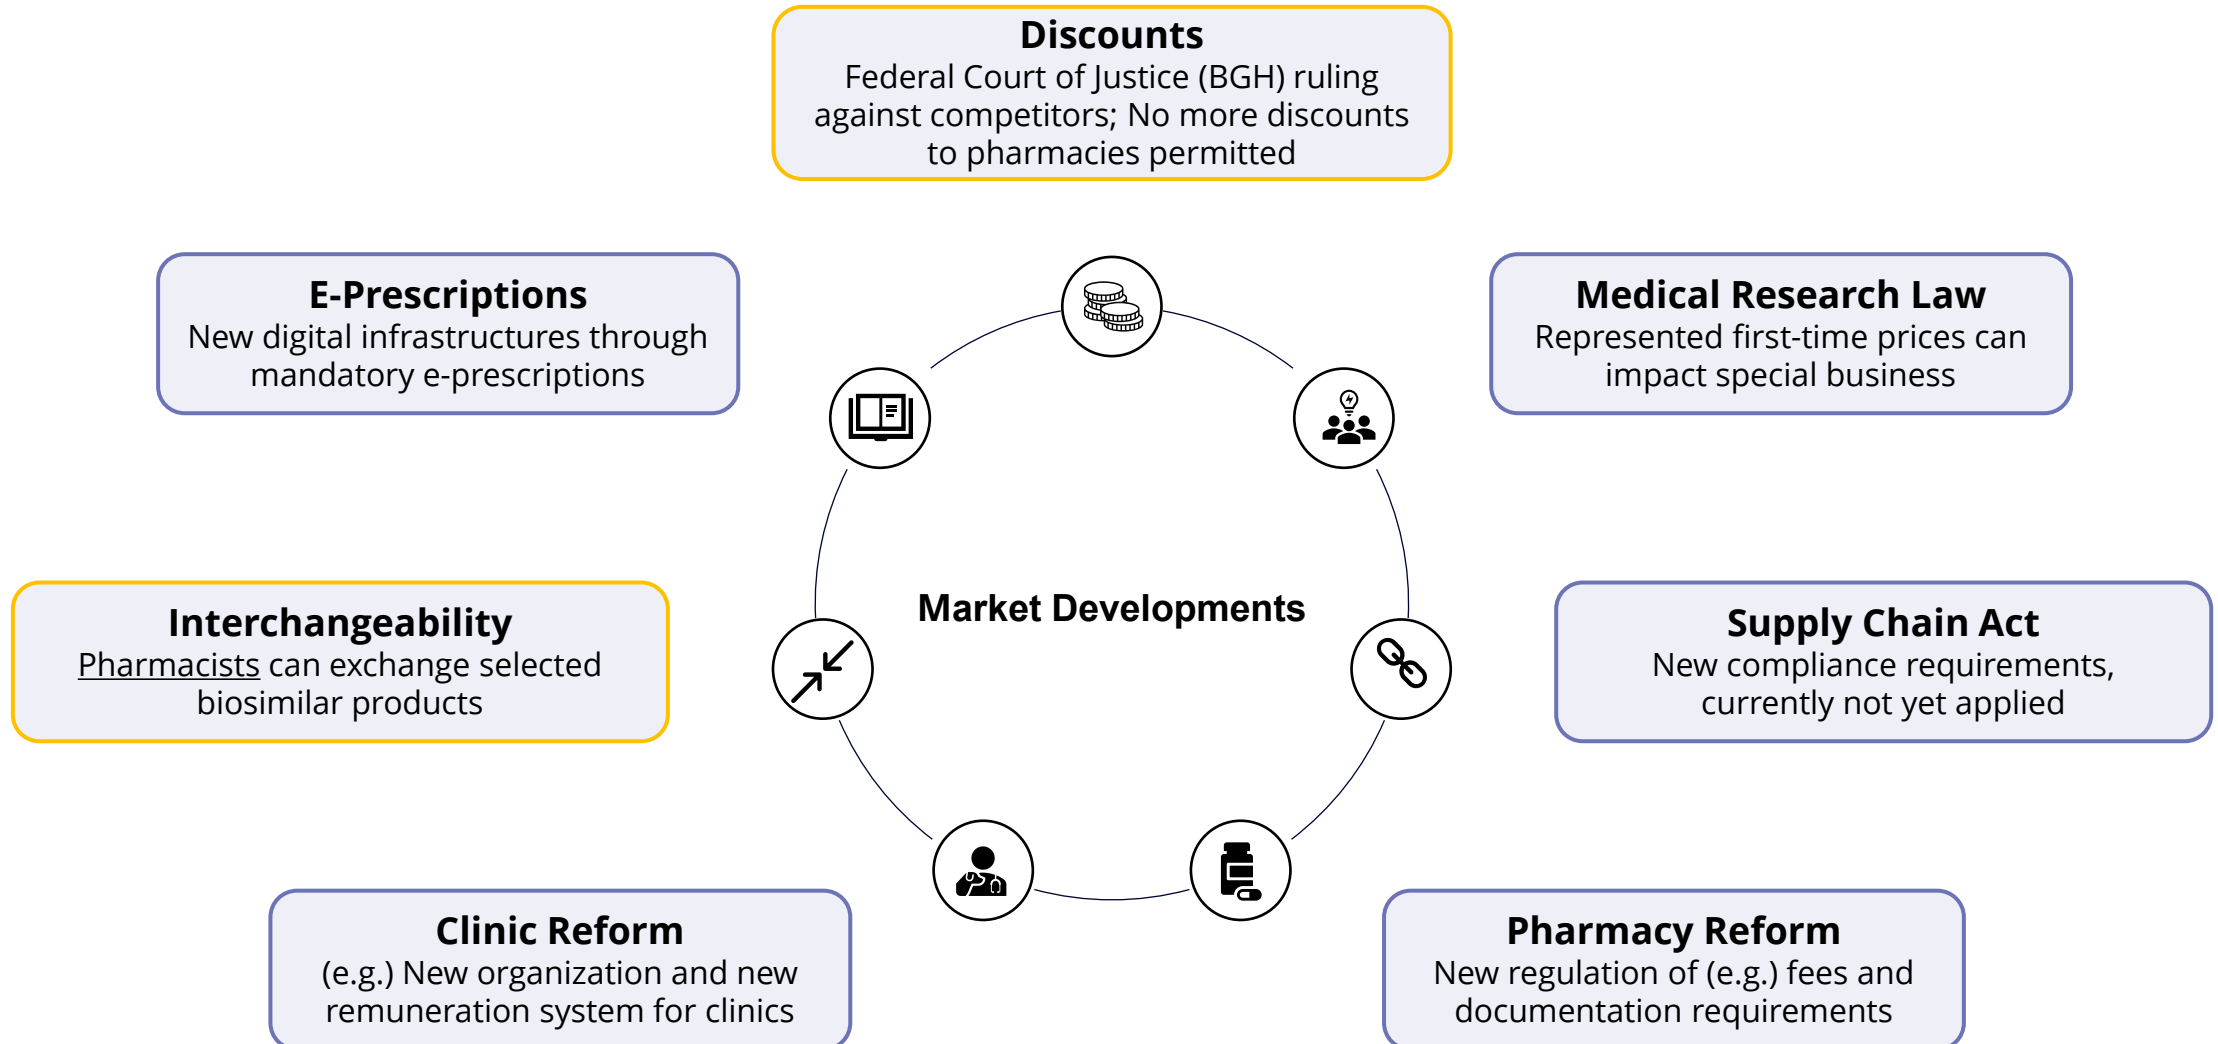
Discounts
Federal Court of Justice (BGH) ruling against competitors; No more discounts to pharmacies permitted

E-Prescriptions
New digital infrastructures through mandatory e-prescriptions

Medical Research Law
Represented first-time prices can impact special business

Market Developments

Interchangeability
Pharmacists can exchange selected biosimilar products

Supply Chain Act
New compliance requirements, currently not yet applied

Clinic Reform
(e.g.) New organization and new remuneration system for clinics

Pharmacy Reform
New regulation of (e.g.) fees and documentation requirements